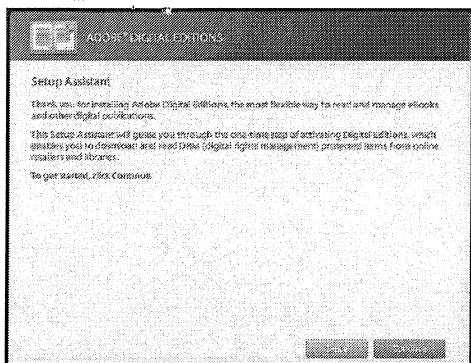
ADOBE® DIGITAL EDITIONS

Setup Assistant

Thank you for installing Adobe Digital Editions, the most flexible way to read and manage eBooks and other digital publications.

This Setup Assistant will guide you through the one-time step of activating Digital Editions, which enables you to download and read DRM (digital rights management) protected items from online retailers and libraries.

To get started, click Continue.

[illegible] Continue